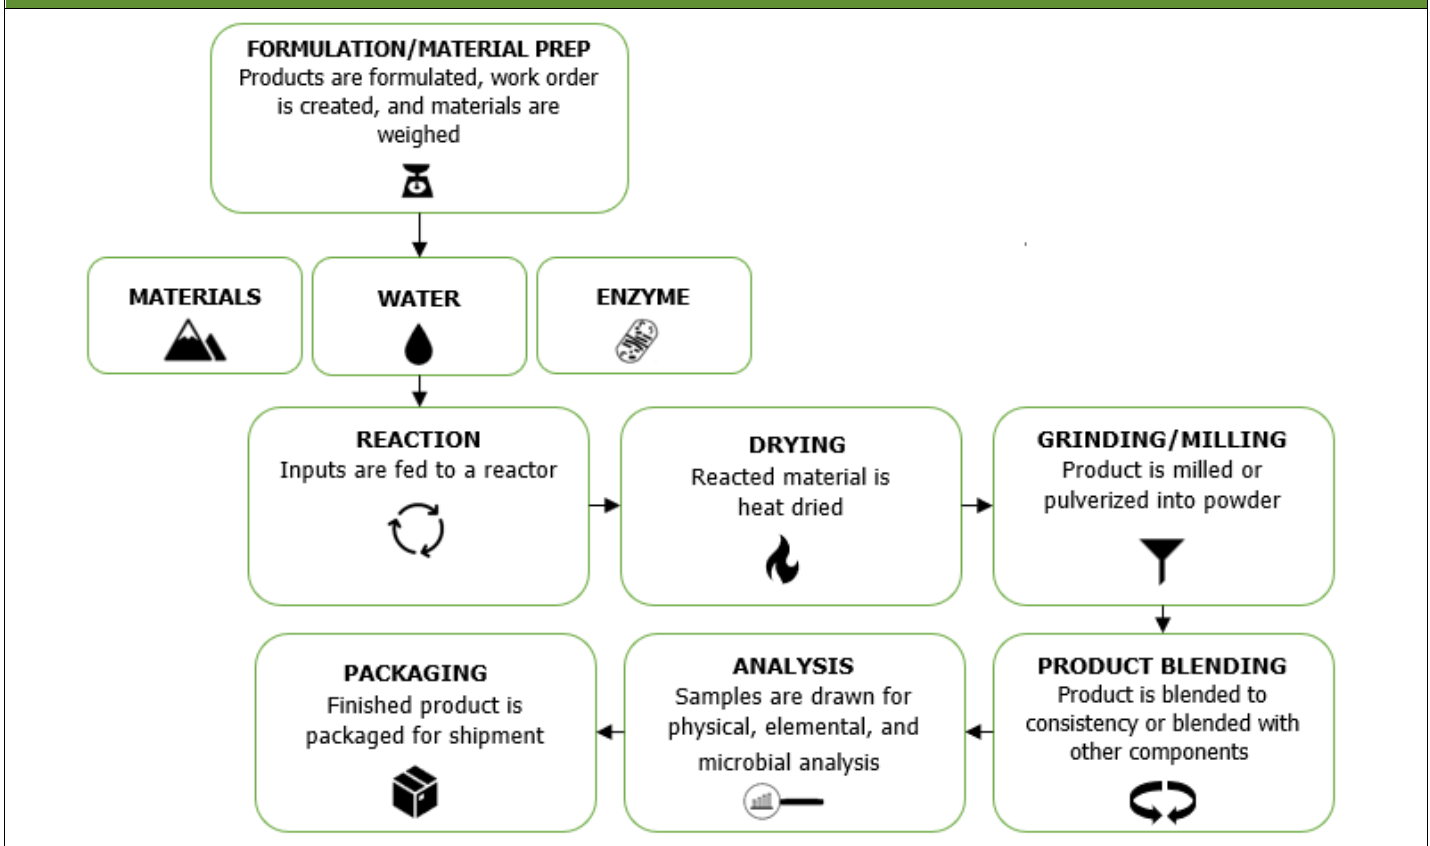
FORMULATION/MATERIAL PREP
Products are formulated, work order is created, and materials are weighed

MATERIALS

WATER

ENZYME

REACTION
Inputs are fed to a reactor

DRYING
Reacted material is heat dried

GRINDING/MILLING
Product is milled or pulverized into powder

PACKAGING
Finished product is packaged for shipment

ANALYSIS
Samples are drawn for physical, elemental, and microbial analysis

PRODUCT BLENDING
Product is blended to consistency or blended with other components